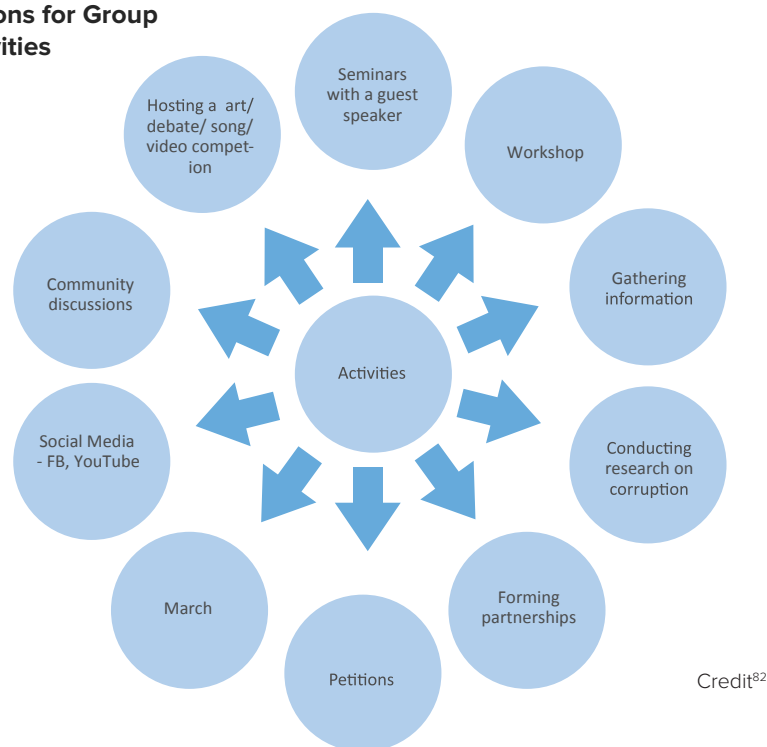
ons for Group
ities

Activities

Seminars with a guest speaker

Workshop

Gathering information

Conducting research on corruption

Forming partnerships

Petitions

March

Social Media - FB, YouTube

Community discussions

Hosting a art/ debate/ song/ video competion

Credit$^{82}$